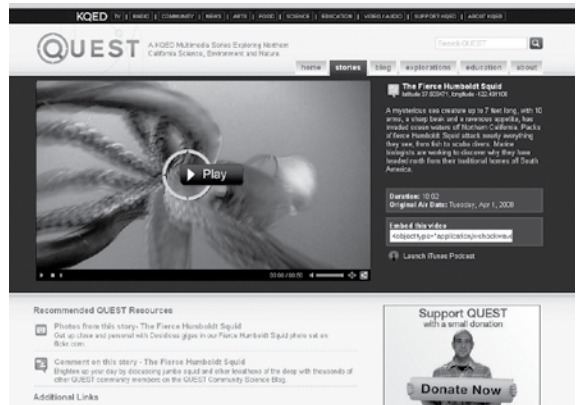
KQED | TV | RADIO | COMMUNITY | NEWS | ARTS | FOOD | SCIENCE | EDUCATION | VIDEO/AUDIO | SUPPORT KQED | ABOUT KQED

QUEST A KQED Multimedia Series Exploring Northern California Science, Environment and Nature

Search QUEST

home stories blog explorations education about

The Fierce Humboldt Squid
latitude 37.809471, longitude -122.409108

A mysterious sea creature up to 7 feet long, with 10 arms, a sharp beak and a ravenous appetite, has invaded ocean waters of Northern California. Packs of fierce Humboldt Squid attack nearly everything they see, from fish to scuba divers. Marine biologists are working to discover why they have headed north from their traditional homes off South America.

Duration: 10:52
Original Air Date: Tuesday, Apr 1, 2008

Embed this video
<object type="application/x-shockwave

Launch iTunes Podcast

Play

00:00 / 00:50

Recommended QUEST Resources

Photos from this story - The Fierce Humboldt Squid
Get up close and personal with Dosidicus gigas in our Fierce Humboldt Squid photo set on flickr.com.

Comment on this story - The Fierce Humboldt Squid
Brighten up your day by discussing jumbo squid and other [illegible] of the deep with thousands of other QUEST community members on the QUEST Community Science Blog.

Additional Links

Support QUEST
with a small donation

Donate Now